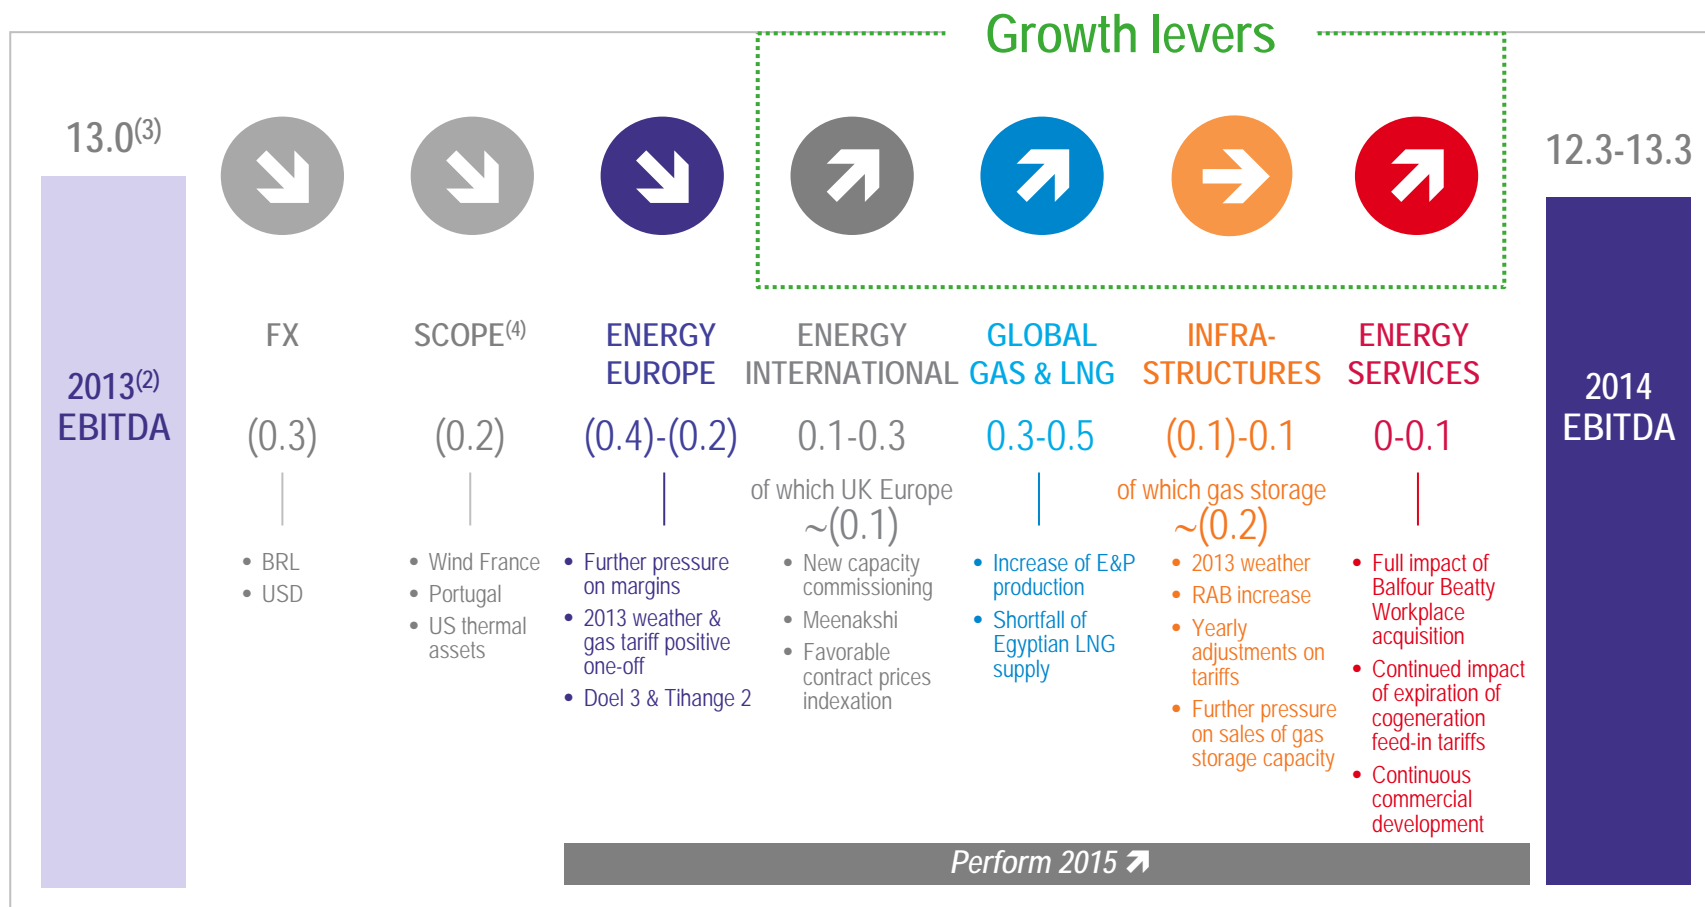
Growth levers

13.0$^{(3)}$

2013$^{(2)}$
EBITDA

FX

(0.3)

• BRL
• USD

SCOPE$^{(4)}$

(0.2)

• Wind France
• Portugal
• US thermal assets

ENERGY EUROPE

(0.4)-(0.2)

• Further pressure on margins
• 2013 weather & gas tariff positive one-off
• Doel 3 & Tihange 2

ENERGY INTERNATIONAL

0.1-0.3

of which UK Europe
~(0.1)

• New capacity commissioning
• Meenakshi
• Favorable contract prices indexation

GLOBAL GAS & LNG

0.3-0.5

• Increase of E&P production
• Shortfall of Egyptian LNG supply

INFRA-STRUCTURES

(0.1)-0.1

of which gas storage
~(0.2)

• 2013 weather
• RAB increase
• Yearly adjustments on tariffs
• Further pressure on sales of gas storage capacity

ENERGY SERVICES

0-0.1

• Full impact of Balfour Beatty Workplace acquisition
• Continued impact of expiration of cogeneration feed-in tariffs
• Continuous commercial development

12.3-13.3

2014
EBITDA

Perform 2015